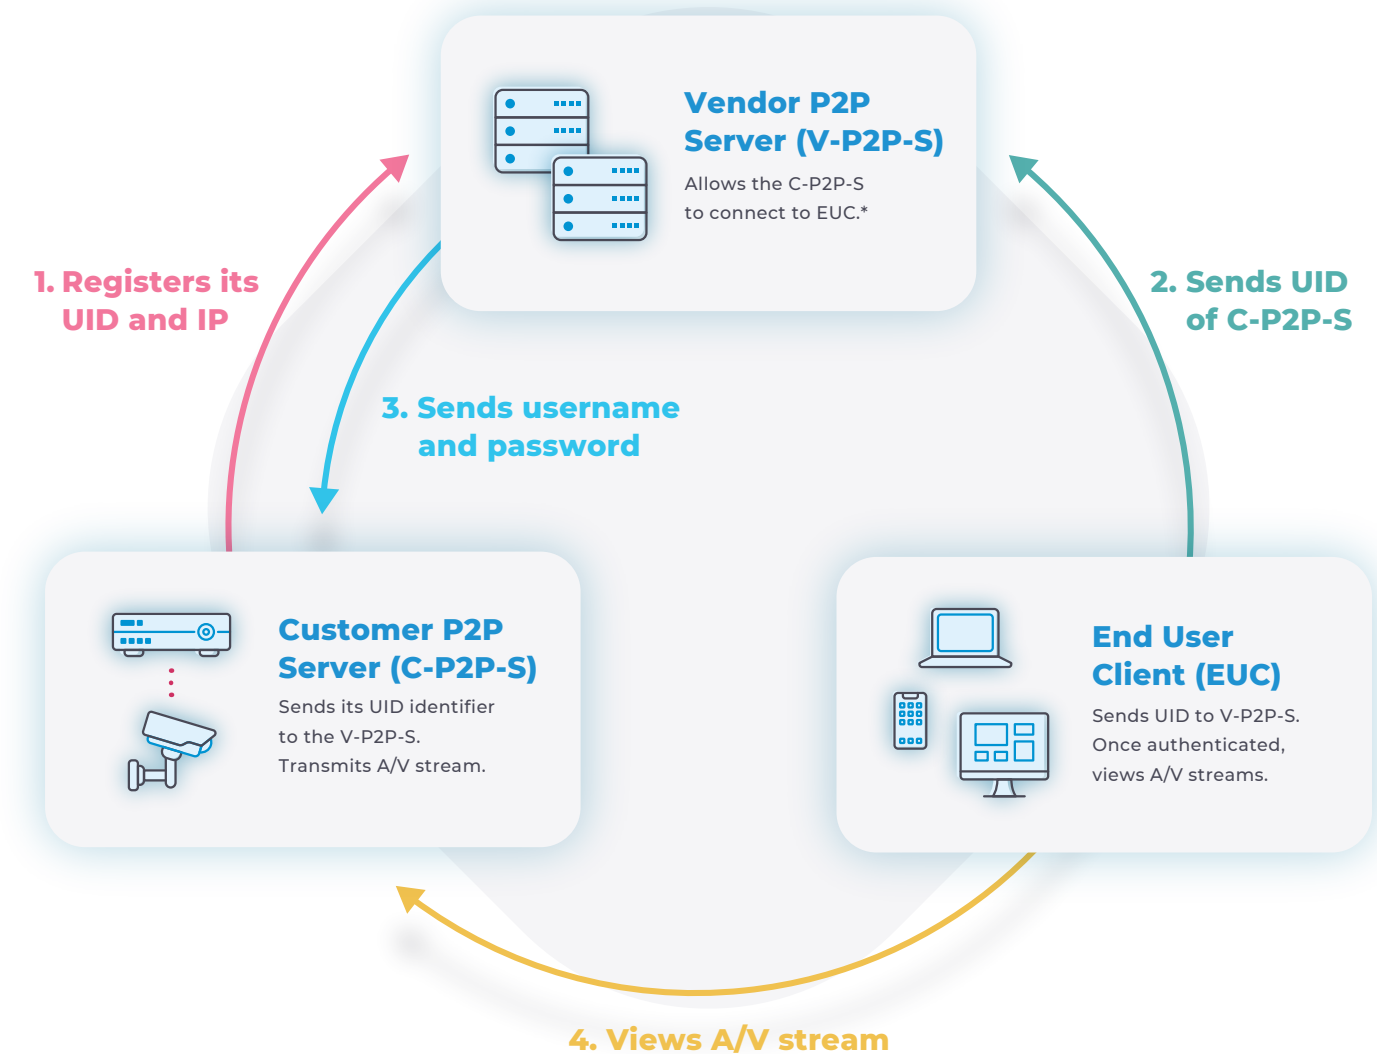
Vendor P2P Server (V-P2P-S)

Allows the C-P2P-S to connect to EUC.*

1. Registers its UID and IP

2. Sends UID of C-P2P-S

3. Sends username and password

Customer P2P Server (C-P2P-S)

Sends its UID identifier to the V-P2P-S. Transmits A/V stream.

End User Client (EUC)

Sends UID to V-P2P-S. Once authenticated, views A/V streams.

4. Views A/V stream